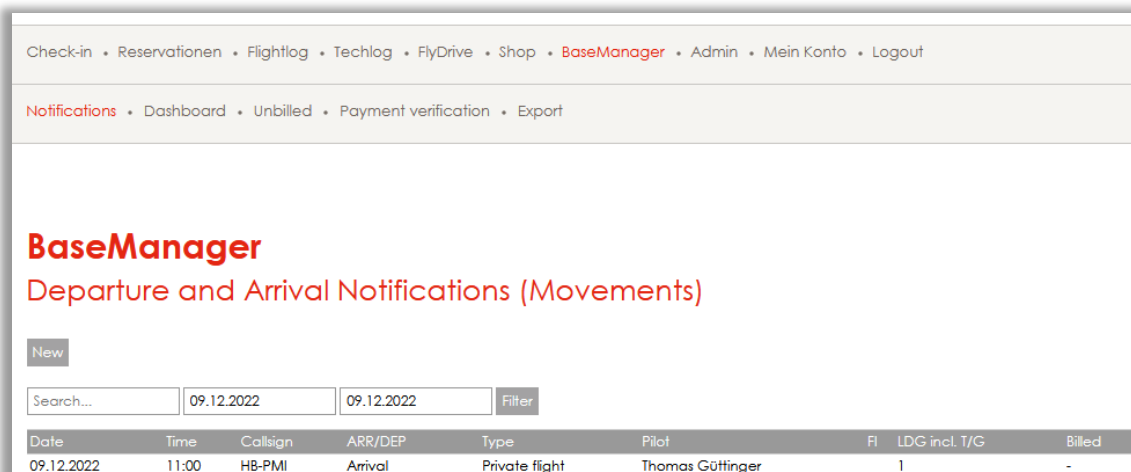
Check-in • Reservationen • Flightlog • Techlog • FlyDrive • Shop • BaseManager • Admin • Mein Konto • Logout

Notifications • Dashboard • Unbilled • Payment verification • Export

BaseManager

Departure and Arrival Notifications (Movements)

New

Search... 09.12.2022 09.12.2022 Filter

| Date | Time | Callsign | ARR/DEP | Type | Pilot | Fl | LDG incl. T/G | Billed |
|---|---|---|---|---|---|---|---|---|
| 09.12.2022 | 11:00 | HB-PMI | Arrival | Private flight | Thomas Güttinger | | 1 | - |